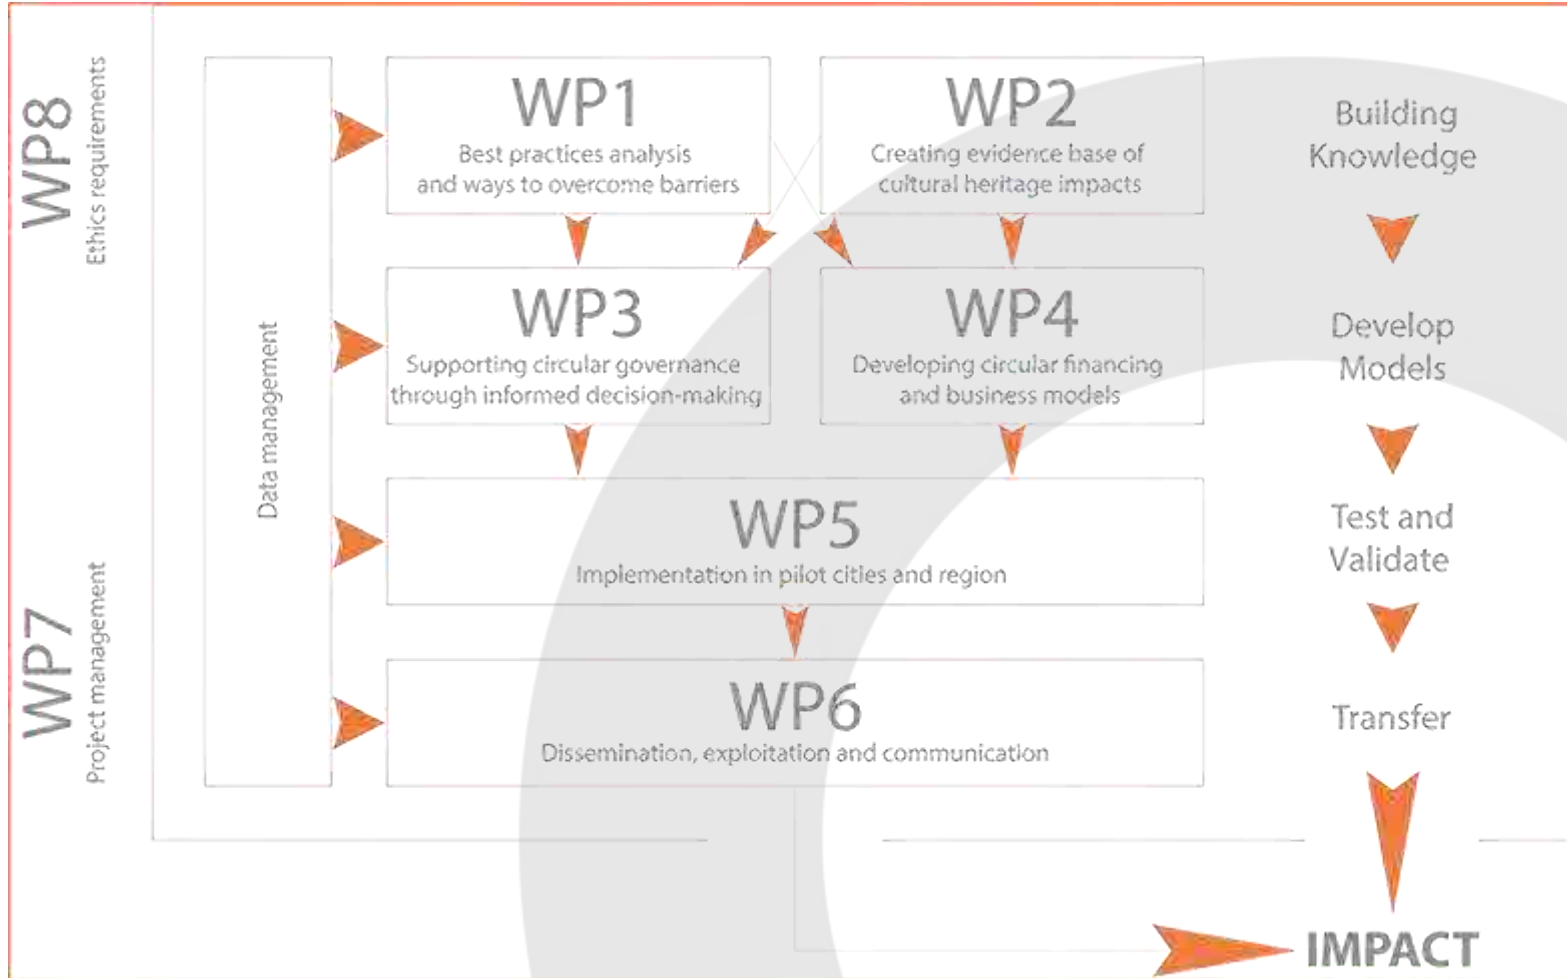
WP8
Ethics requirements

WP7
Project management

Data management

WP1
Best practices analysis and ways to overcome barriers

WP2
Creating evidence base of cultural heritage impacts

WP3
Supporting circular governance through informed decision-making

WP4
Developing circular financing and business models

WP5
Implementation in pilot cities and region

WP6
Dissemination, exploitation and communication

Building Knowledge

Develop Models

Test and Validate

Transfer

IMPACT